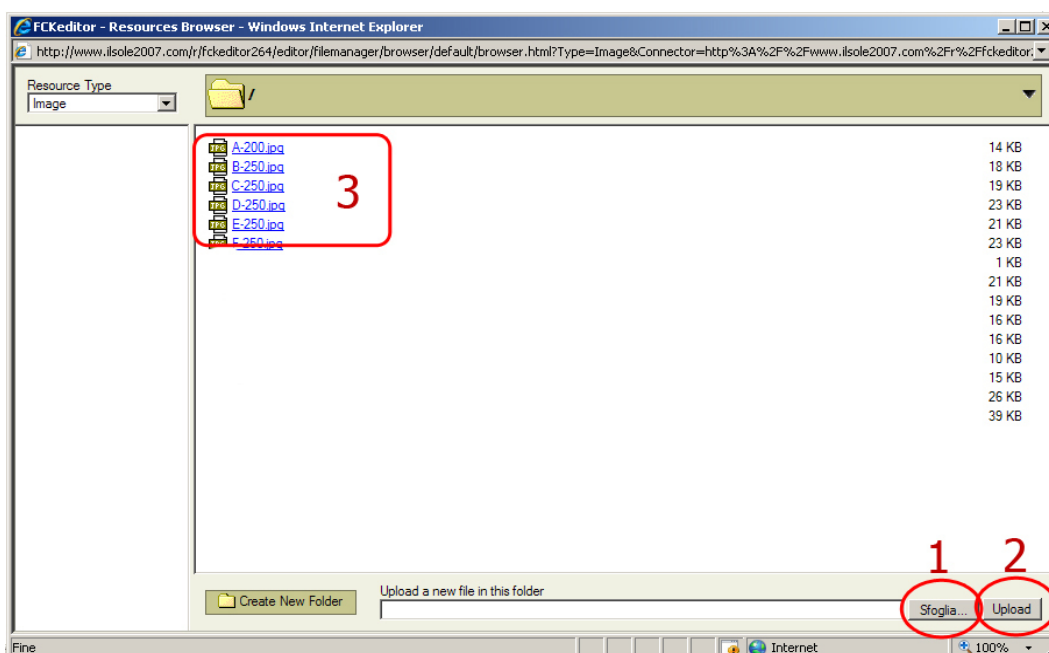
FCKeditor - Resources Browser - Windows Internet Explorer

http://www.ilsole2007.com/r/fckeditor264/editor/filemanager/browser/default/browser.html?Type=Image&Connector=http%3A%2F%2Fwww.ilsole2007.com%2Fr%2Ffckeditor

Resource Type
Image

/

A-200.jpg
B-250.jpg
C-250.jpg
D-250.jpg
E-250.jpg
F-250.jpg

3

14 KB
18 KB
19 KB
23 KB
21 KB
23 KB
1 KB
21 KB
19 KB
16 KB
16 KB
10 KB
15 KB
26 KB
39 KB

Create New Folder

Upload a new file in this folder

1 2

Sfoglia...

Upload

Fine

Internet

100%